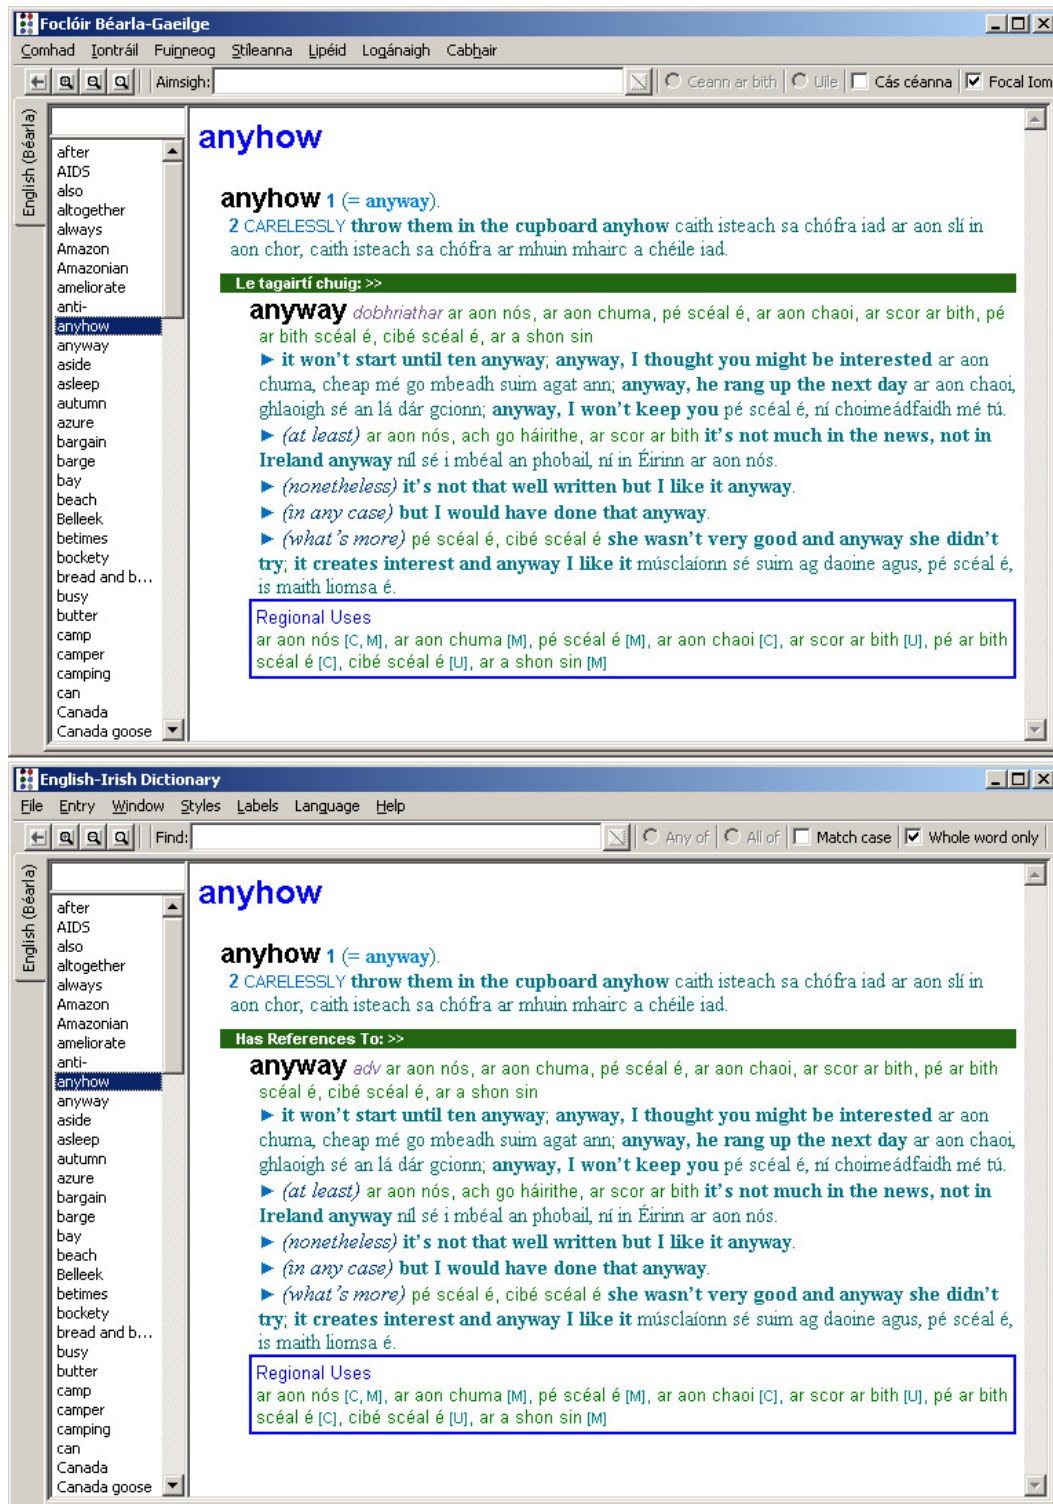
Foclóir Béarla-Gaeilge

Comhad Iontráil Fuinneog Stíleanna Lipéid Logánaigh Cabhair

Aimsigh: Ceann ar bith Uile Cás céanna Focal Iom

English (Béarla)

after
AIDS
also
altogether
always
Amazon
Amazonian
ameliorate
anti-
anyhow
anyway
aside
asleep
autumn
azure
bargain
barge
bay
beach
Belleek
betimes
bockety
bread and b...
busy
butter
camp
camper
camping
can
Canada
Canada goose

anyhow

anyhow 1 (= anyway).
2 CARELESSLY throw them in the cupboard anyhow caith isteach sa chófra iad ar aon slí in aon chor, caith isteach sa chófra ar mhuin mhairc a chéile iad.

Le tagairtí chuig: >>

anyway dobhriathar ar aon nós, ar aon chuma, pé scéal é, ar aon chaoi, ar scor ar bith, pé ar bith scéal é, cibé scéal é, ar a shon sin
▶ it won't start until ten anyway; anyway, I thought you might be interested ar aon chuma, cheap mé go mbeadh suim agat ann; anyway, he rang up the next day ar aon chaoi, ghlaoigh sé an lá dár gcionn; anyway, I won't keep you pé scéal é, ní choimeádfaidh mé tú.
▶ (at least) ar aon nós, ach go háirithe, ar scor ar bith it's not much in the news, not in Ireland anyway níl sé i mbéal an phobail, ní in Éirinn ar aon nós.
▶ (nonetheless) it's not that well written but I like it anyway.
▶ (in any case) but I would have done that anyway.
▶ (what's more) pé scéal é, cibé scéal é she wasn't very good and anyway she didn't try; it creates interest and anyway I like it músclaíonn sé suim ag daoine agus, pé scéal é, is maith liomsa é.

Regional Uses
ar aon nós [C, M], ar aon chuma [M], pé scéal é [M], ar aon chaoi [C], ar scor ar bith [U], pé ar bith scéal é [C], cibé scéal é [U], ar a shon sin [M]

English-Irish Dictionary

File Entry Window Styles Labels Language Help

Find: Any of All of Match case Whole word only

English (Béarla)

after
AIDS
also
altogether
always
Amazon
Amazonian
ameliorate
anti-
anyhow
anyway
aside
asleep
autumn
azure
bargain
barge
bay
beach
Belleek
betimes
bockety
bread and b...
busy
butter
camp
camper
camping
can
Canada
Canada goose

anyhow

anyhow 1 (= anyway).
2 CARELESSLY throw them in the cupboard anyhow caith isteach sa chófra iad ar aon slí in aon chor, caith isteach sa chófra ar mhuin mhairc a chéile iad.

Has References To: >>

anyway adv ar aon nós, ar aon chuma, pé scéal é, ar aon chaoi, ar scor ar bith, pé ar bith scéal é, cibé scéal é, ar a shon sin
▶ it won't start until ten anyway; anyway, I thought you might be interested ar aon chuma, cheap mé go mbeadh suim agat ann; anyway, he rang up the next day ar aon chaoi, ghlaoigh sé an lá dár gcionn; anyway, I won't keep you pé scéal é, ní choimeádfaidh mé tú.
▶ (at least) ar aon nós, ach go háirithe, ar scor ar bith it's not much in the news, not in Ireland anyway níl sé i mbéal an phobail, ní in Éirinn ar aon nós.
▶ (nonetheless) it's not that well written but I like it anyway.
▶ (in any case) but I would have done that anyway.
▶ (what's more) pé scéal é, cibé scéal é she wasn't very good and anyway she didn't try; it creates interest and anyway I like it músclaíonn sé suim ag daoine agus, pé scéal é, is maith liomsa é.

Regional Uses
ar aon nós [C, M], ar aon chuma [M], pé scéal é [M], ar aon chaoi [C], ar scor ar bith [U], pé ar bith scéal é [C], cibé scéal é [U], ar a shon sin [M]